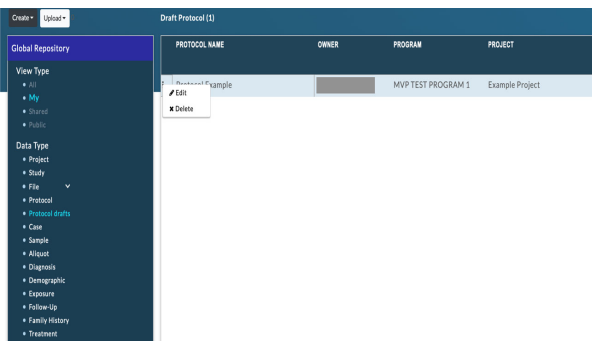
Create ▾ Upload ▾

Draft Protocol (1)

Global Repository

View Type
• All
• My
• Shared
• Public

Data Type
• Project
• Study
• File
• Protocol
• Protocol drafts
• Case
• Sample
• Aliquot
• Diagnosis
• Demographic
• Exposure
• Follow-Up
• Family History
• Treatment

| PROTOCOL NAME | OWNER | PROGRAM | PROJECT |
|---|---|---|---|
| Protocol Example | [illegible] | MVP TEST PROGRAM 1 | Example Project |

Edit
Delete